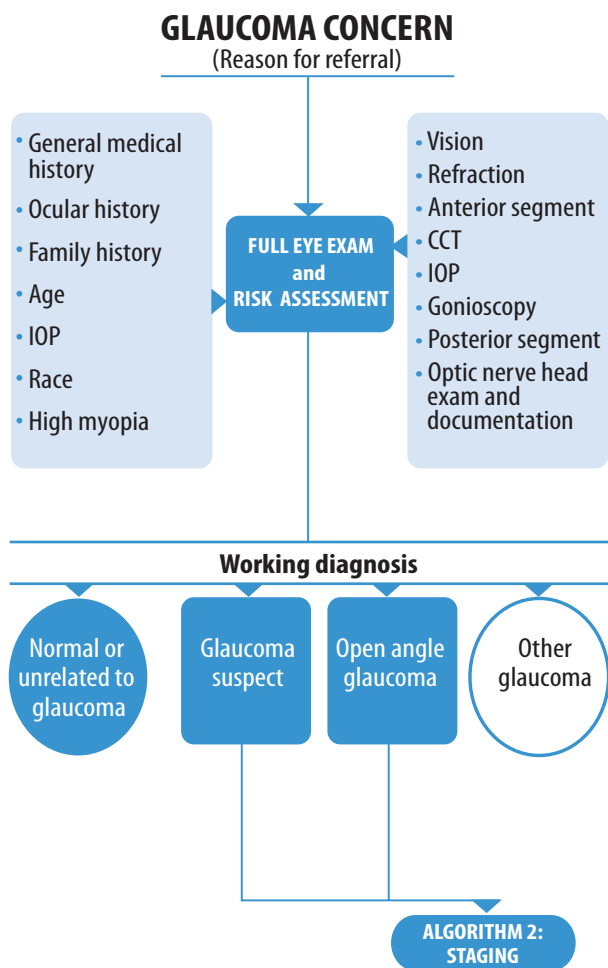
GLAUCOMA CONCERN
(Reason for referral)

- General medical history
- Ocular history
- Family history
- Age
- IOP
- Race
- High myopia

FULL EYE EXAM and RISK ASSESSMENT

- Vision
- Refraction
- Anterior segment
- CCT
- IOP
- Gonioscopy
- Posterior segment
- Optic nerve head exam and documentation

Working diagnosis

Normal or unrelated to glaucoma

Glaucoma suspect

Open angle glaucoma

Other glaucoma

ALGORITHM 2: STAGING